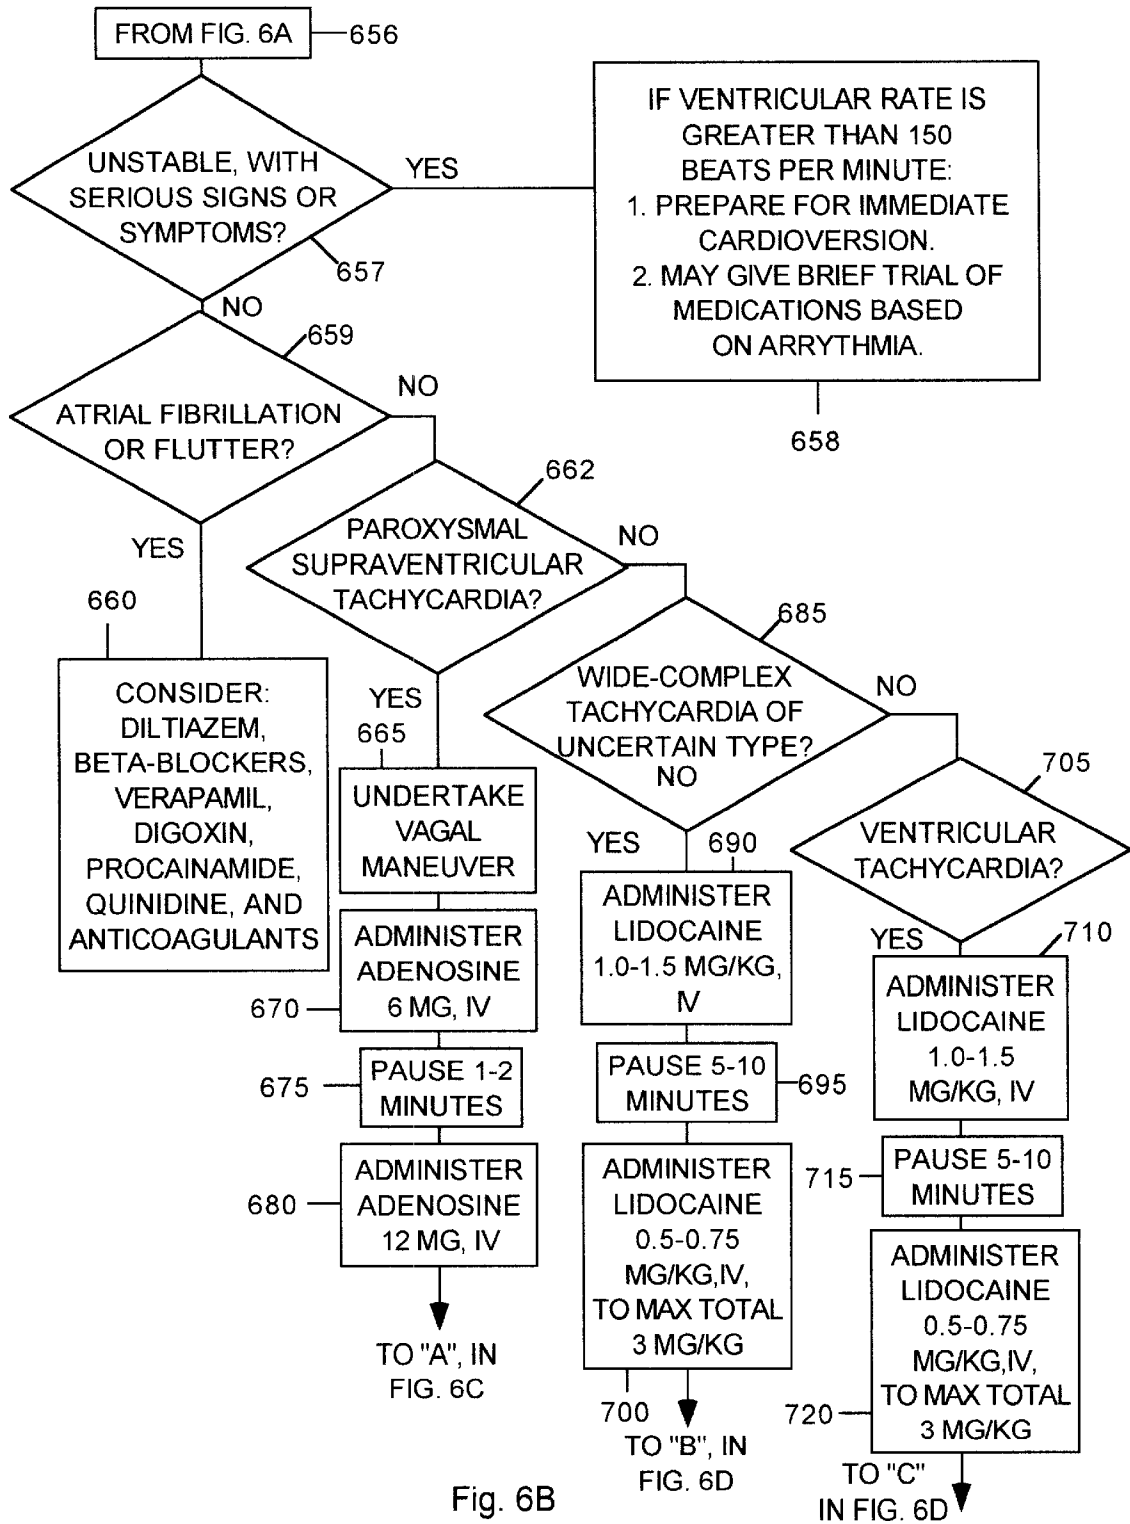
FROM FIG. 6A 656

UNSTABLE, WITH SERIOUS SIGNS OR SYMPTOMS? 657

YES

IF VENTRICULAR RATE IS GREATER THAN 150 BEATS PER MINUTE:
1. PREPARE FOR IMMEDIATE CARDIOVERSION.
2. MAY GIVE BRIEF TRIAL OF MEDICATIONS BASED ON ARRYTHMIA.

658

NO

659

ATRIAL FIBRILLATION OR FLUTTER?

NO

YES

660

CONSIDER: DILTIAZEM, BETA-BLOCKERS, VERAPAMIL, DIGOXIN, PROCAINAMIDE, QUINIDINE, AND ANTICOAGULANTS

662

PAROXYSMAL SUPRAVENTRICULAR TACHYCARDIA?

NO

YES

665

UNDERTAKE VAGAL MANEUVER

ADMINISTER ADENOSINE 6 MG, IV

670

675

PAUSE 1-2 MINUTES

680

ADMINISTER ADENOSINE 12 MG, IV

TO "A", IN FIG. 6C

685

WIDE-COMPLEX TACHYCARDIA OF UNCERTAIN TYPE? NO

NO

YES

690

ADMINISTER LIDOCAINE 1.0-1.5 MG/KG, IV

PAUSE 5-10 MINUTES

695

ADMINISTER LIDOCAINE 0.5-0.75 MG/KG,IV, TO MAX TOTAL 3 MG/KG

700

TO "B", IN FIG. 6D

705

VENTRICULAR TACHYCARDIA?

YES

710

ADMINISTER LIDOCAINE 1.0-1.5 MG/KG, IV

715

PAUSE 5-10 MINUTES

720

ADMINISTER LIDOCAINE 0.5-0.75 MG/KG,IV, TO MAX TOTAL 3 MG/KG

TO "C" IN FIG. 6D

Fig. 6B